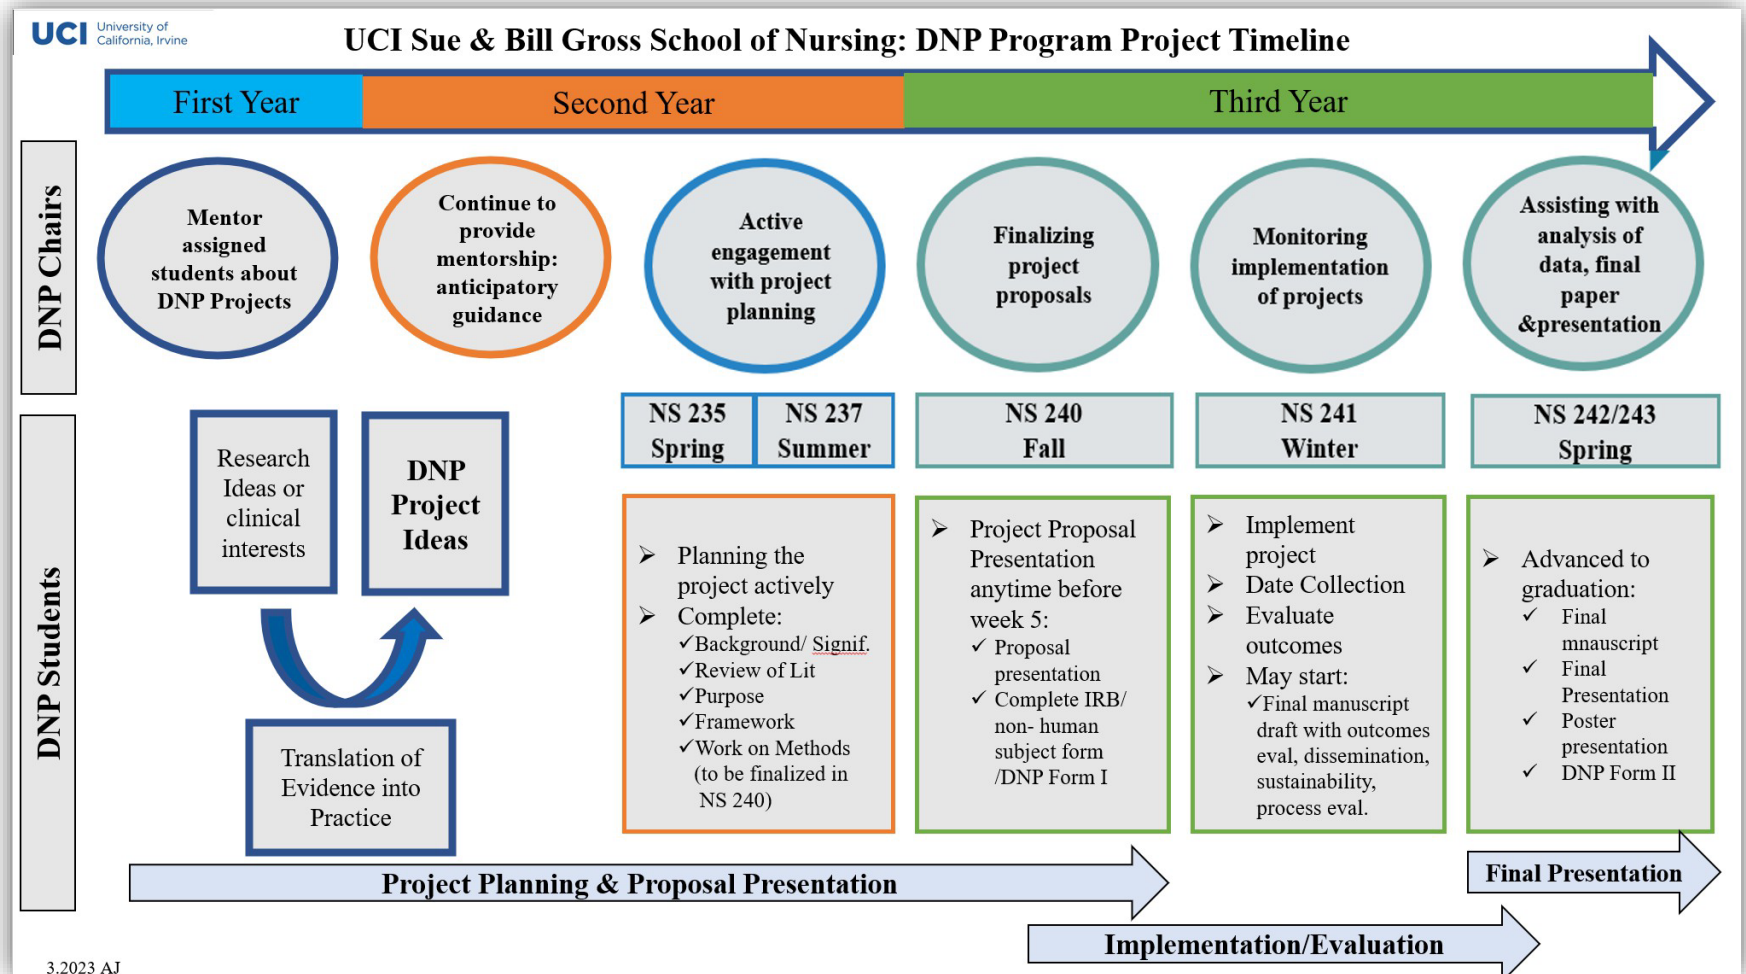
UCI University of California, Irvine

UCI Sue & Bill Gross School of Nursing: DNP Program Project Timeline

First Year
Second Year
Third Year

DNP Chairs

Mentor assigned students about DNP Projects

Continue to provide mentorship: anticipatory guidance

Active engagement with project planning

Finalizing project proposals

Monitoring implementation of projects

Assisting with analysis of data, final paper &presentation

DNP Students

Research Ideas or clinical interests

DNP Project Ideas

Translation of Evidence into Practice

| NS 235 Spring | NS 237 Summer |
|---|---|

NS 240 Fall

NS 241 Winter

NS 242/243 Spring

➢ Planning the project actively
➢ Complete:
✓Background/ Signif.
✓Review of Lit
✓Purpose
✓Framework
✓Work on Methods (to be finalized in NS 240)

➢ Project Proposal Presentation anytime before week 5:
✓ Proposal presentation
✓ Complete IRB/ non- human subject form /DNP Form I

➢ Implement project
➢ Date Collection
➢ Evaluate outcomes
➢ May start:
✓Final manuscript draft with outcomes eval, dissemination, sustainability, process eval.

➢ Advanced to graduation:
✓ Final mnauscript
✓ Final Presentation
✓ Poster presentation
✓ DNP Form II

Project Planning & Proposal Presentation

Final Presentation

Implementation/Evaluation

3.2023 AJ